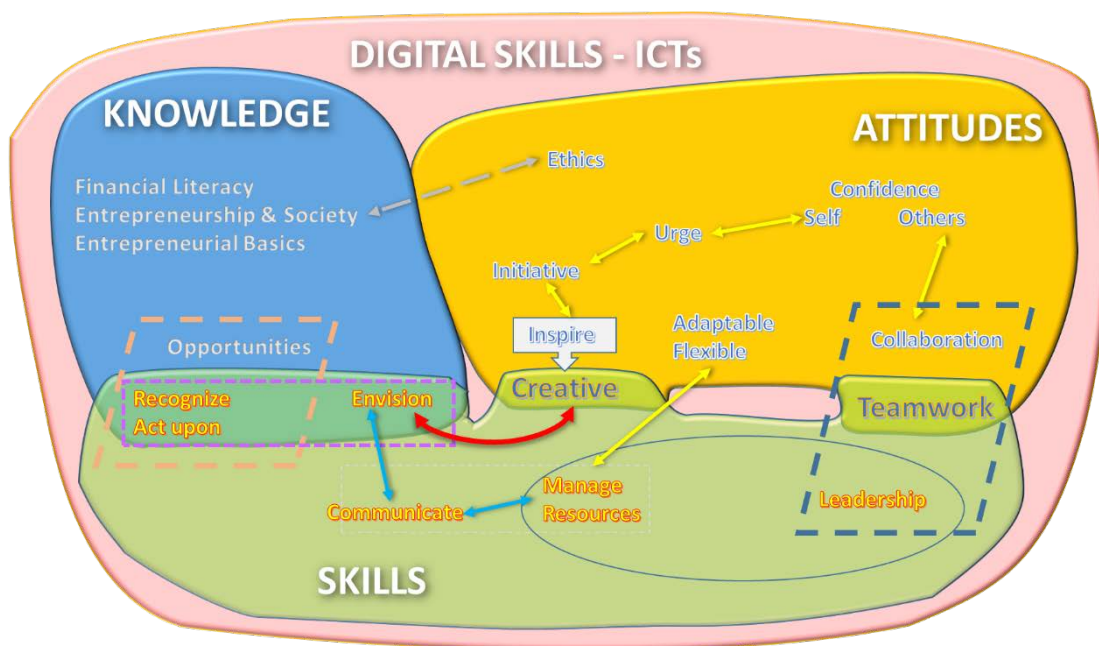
DIGITAL SKILLS - ICTs

KNOWLEDGE

Financial Literacy
Entrepreneurship & Society
Entrepreneurial Basics

ATTITUDES

Ethics

Confidence
Self
Others

Urge

Initiative

Inspire

Creative

Adaptable
Flexible

Collaboration

Teamwork

Opportunities

Recognize
Act upon

Envision

Communicate

Manage
Resources

Leadership

SKILLS